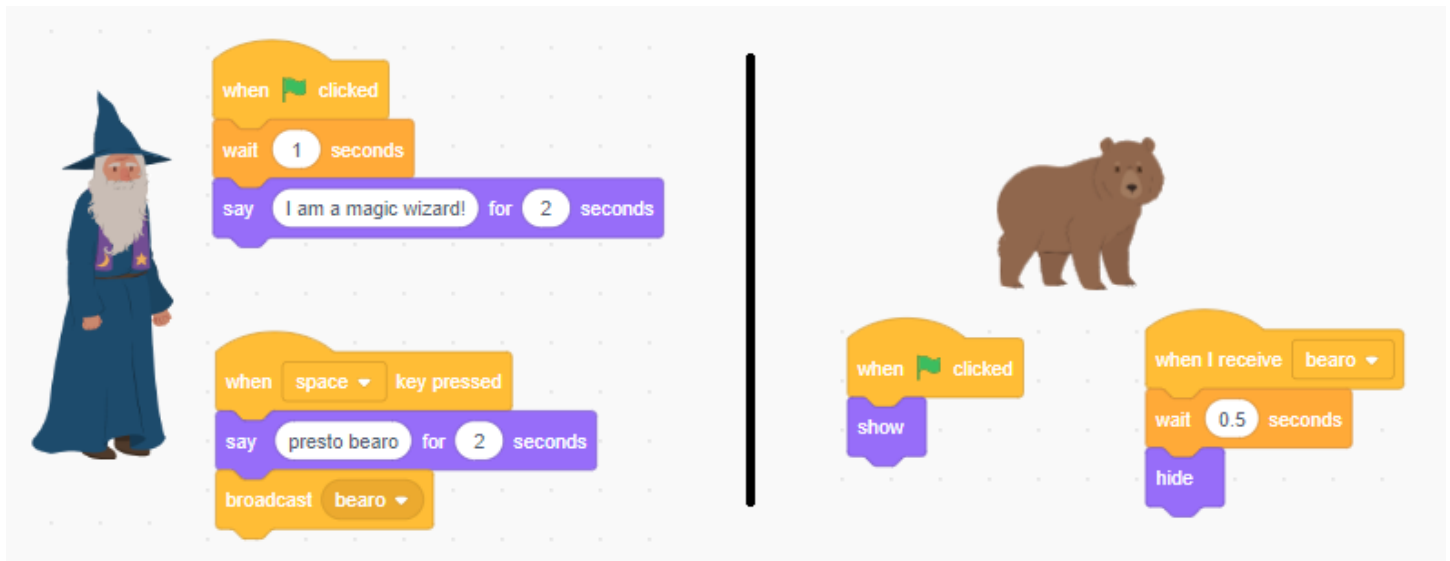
when clicked
wait 1 seconds
say I am a magic wizard! for 2 seconds

when space key pressed
say presto bearo for 2 seconds
broadcast bearo

when clicked
show

when I receive bearo
wait 0.5 seconds
hide